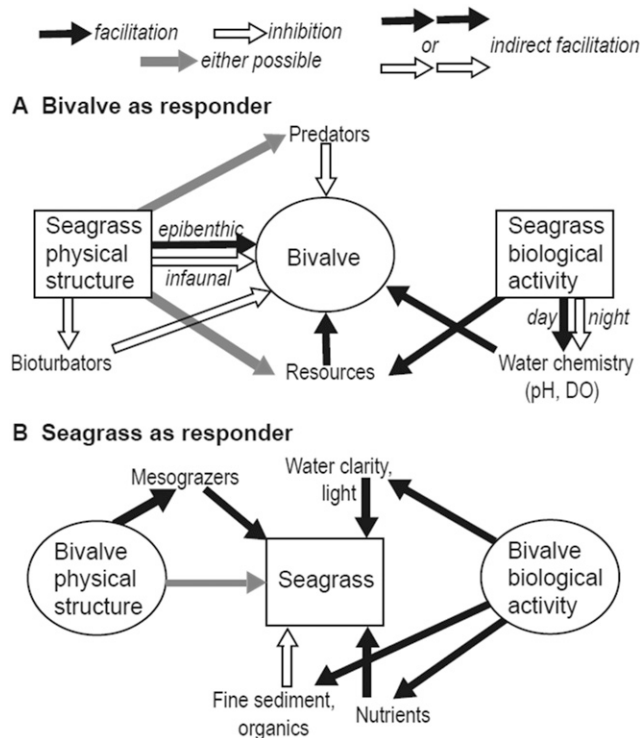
facilitation
inhibition
either possible
or
indirect facilitation

A Bivalve as responder

Predators
Seagrass physical structure
epibenthic
infaunal
Bivalve
Seagrass biological activity
day
night
Bioturbators
Resources
Water chemistry (pH, DO)

B Seagrass as responder

Mesograzers
Water clarity, light
Bivalve physical structure
Seagrass
Bivalve biological activity
Fine sediment, organics
Nutrients